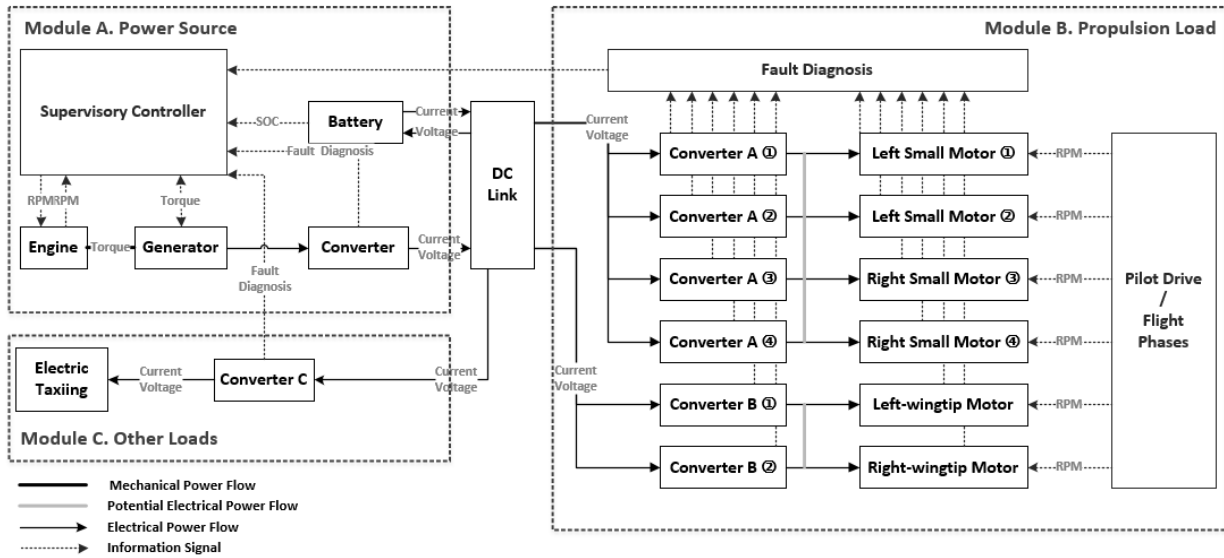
Module A. Power Source

Supervisory Controller

SOC

Battery

Current

Voltage

Fault Diagnosis

RPM RPM

Torque

Engine

Torque

Generator

Converter

Current

Voltage

Fault Diagnosis

DC Link

Module B. Propulsion Load

Fault Diagnosis

Current

Voltage

Converter A ①

Converter A ②

Converter A ③

Converter A ④

Left Small Motor ①

Left Small Motor ②

Right Small Motor ③

Right Small Motor ④

RPM

RPM

RPM

RPM

Pilot Drive / Flight Phases

Current

Voltage

Converter B ①

Converter B ②

Left-wingtip Motor

Right-wingtip Motor

RPM

RPM

Electric Taxiing

Current

Voltage

Converter C

Current

Voltage

Module C. Other Loads

Mechanical Power Flow

Potential Electrical Power Flow

Electrical Power Flow

Information Signal